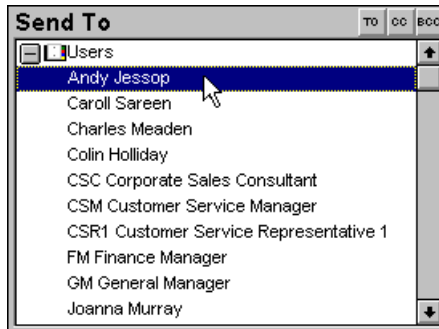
Send To

TO CC BCC

Users

Andy Jessop

Caroll Sareen

Charles Meaden

Colin Holliday

CSC Corporate Sales Consultant

CSM Customer Service Manager

CSR1 Customer Service Representative 1

FM Finance Manager

GM General Manager

Joanna Murray